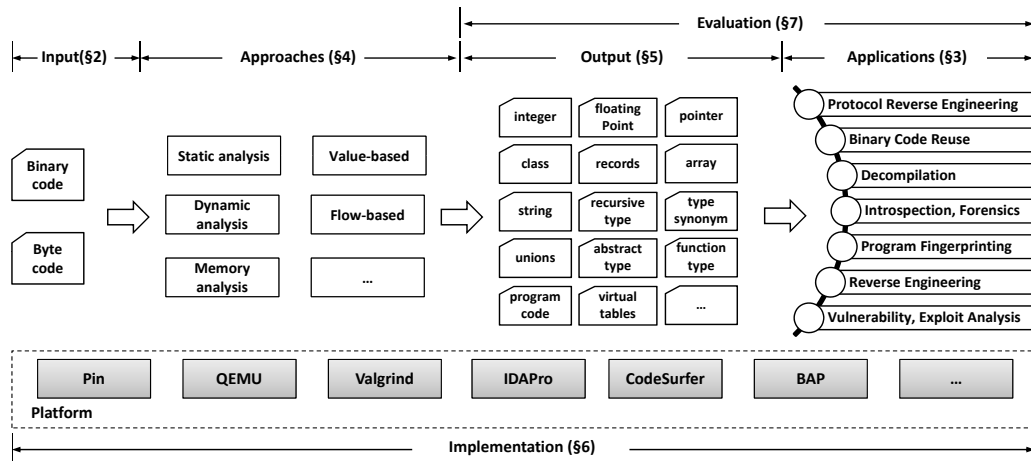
Evaluation (§7)

Input(§2)

Approaches (§4)

Output (§5)

Applications (§3)

Binary code

Byte code

Static analysis

Value-based

Dynamic analysis

Flow-based

Memory analysis

...

integer

floating Point

pointer

class

records

array

string

recursive type

type synonym

unions

abstract type

function type

program code

virtual tables

...

Protocol Reverse Engineering

Binary Code Reuse

Decompilation

Introspection, Forensics

Program Fingerprinting

Reverse Engineering

Vulnerability, Exploit Analysis

Pin

QEMU

Valgrind

IDAPro

CodeSurfer

BAP

...

Platform

Implementation (§6)